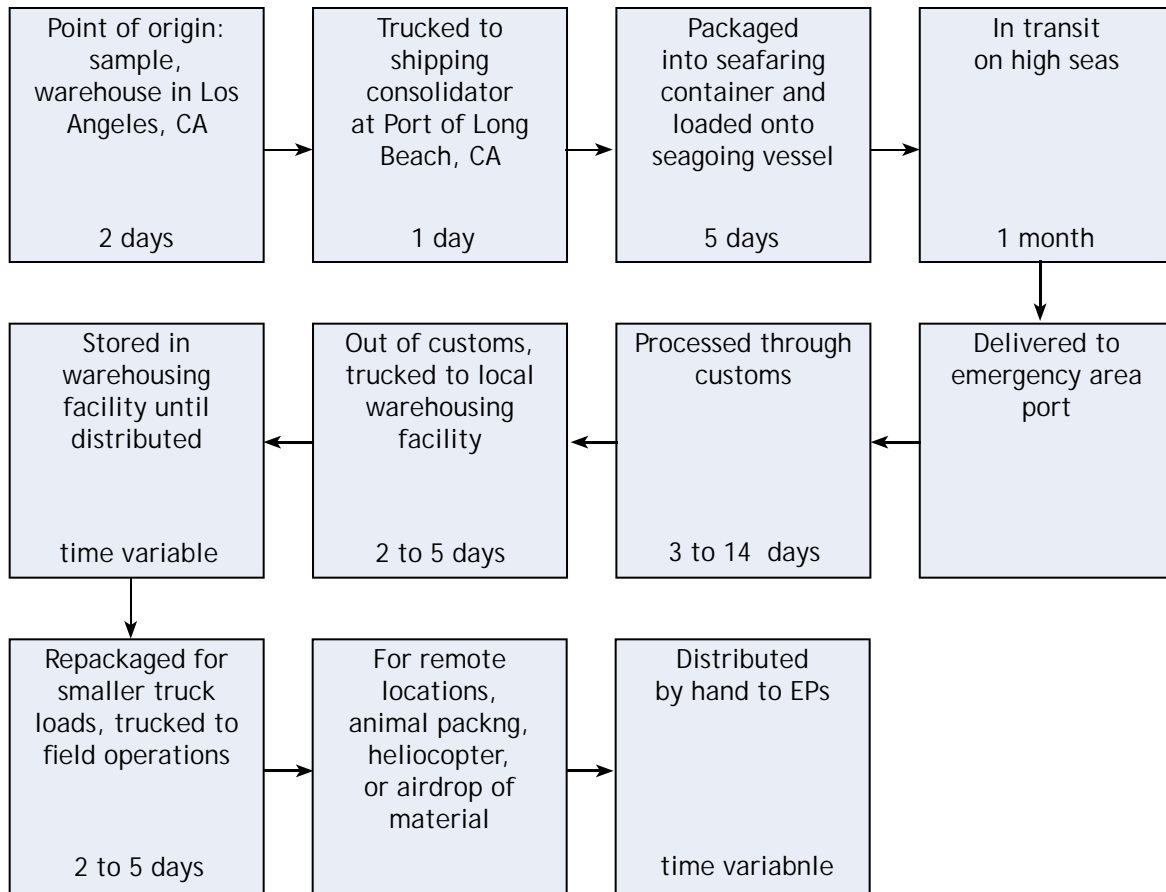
Point of origin: sample, warehouse in Los Angeles, CA

2 days

Trucked to shipping consolidator at Port of Long Beach, CA

1 day

Packaged into seafaring container and loaded onto seagoing vessel

5 days

In transit on high seas

1 month

Delivered to emergency area port

Processed through customs

3 to 14 days

Out of customs, trucked to local warehousing facility

2 to 5 days

Stored in warehousing facility until distributed

time variable

Repackaged for smaller truck loads, trucked to field operations

2 to 5 days

For remote locations, animal packng, heliocopter, or airdrop of material

Distributed by hand to EPs

time variabnle